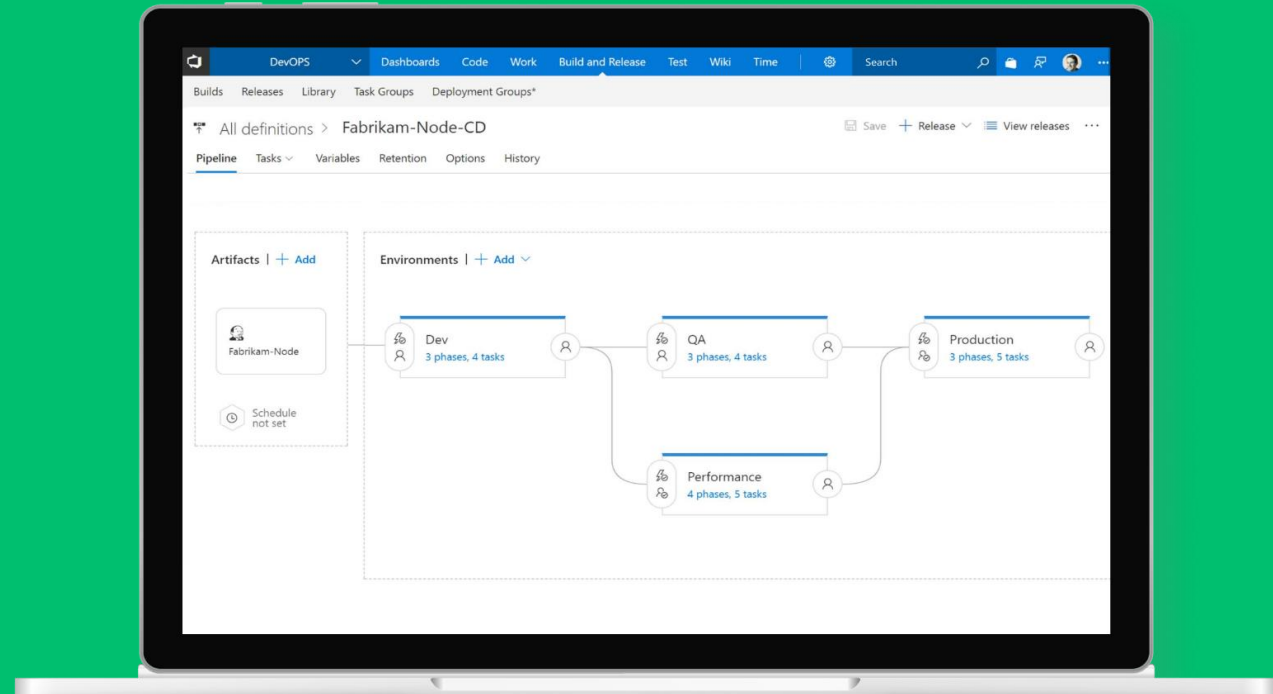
DevOPS Dashboards Code Work Build and Release Test Wiki Time Search

Builds Releases Library Task Groups Deployment Groups*

All definitions > Fabrikam-Node-CD

Save + Release View releases ···

Pipeline Tasks Variables Retention Options History

Artifacts | + Add

Fabrikam-Node

Schedule not set

Environments | + Add

Dev
3 phases, 4 tasks

QA
3 phases, 4 tasks

Production
3 phases, 5 tasks

Performance
4 phases, 5 tasks